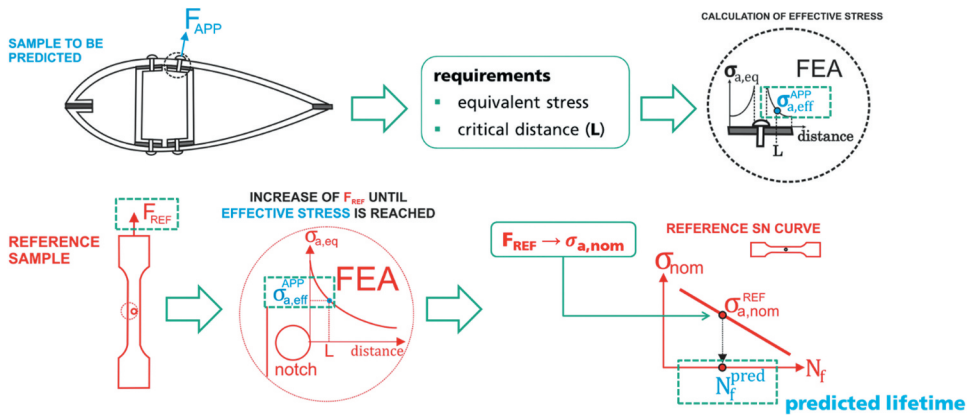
SAMPLE TO BE PREDICTED

$F_{APP}$

requirements
▪ equivalent stress
▪ critical distance (L)

CALCULATION OF EFFECTIVE STRESS

$\sigma_{a,eq}$

FEA

$\sigma_{a,eff}^{APP}$

distance

L

REFERENCE SAMPLE

$F_{REF}$

INCREASE OF $F_{REF}$ UNTIL EFFECTIVE STRESS IS REACHED

$\sigma_{a,eq}$

$\sigma_{a,eff}^{APP}$

FEA

L

distance

notch

$F_{REF} \rightarrow \sigma_{a,nom}$

REFERENCE SN CURVE

$\sigma_{nom}$

$\sigma_{a,nom}^{REF}$

$N_f$

$N_f^{pred}$

predicted lifetime